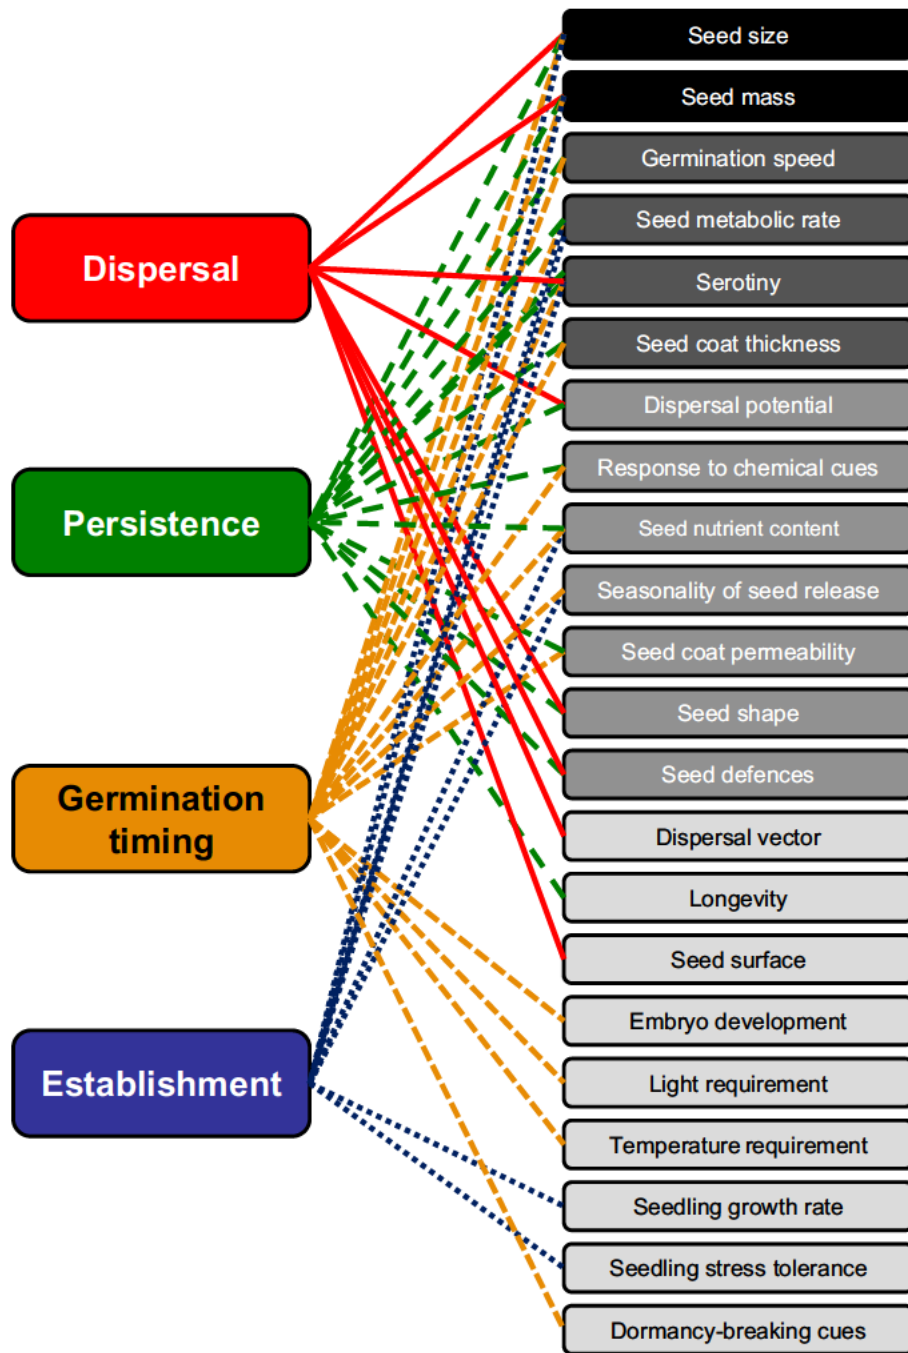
Dispersal

Persistence

Germination timing

Establishment

Seed size

Seed mass

Germination speed

Seed metabolic rate

Serotiny

Seed coat thickness

Dispersal potential

Response to chemical cues

Seed nutrient content

Seasonality of seed release

Seed coat permeability

Seed shape

Seed defences

Dispersal vector

Longevity

Seed surface

Embryo development

Light requirement

Temperature requirement

Seedling growth rate

Seedling stress tolerance

Dormancy-breaking cues